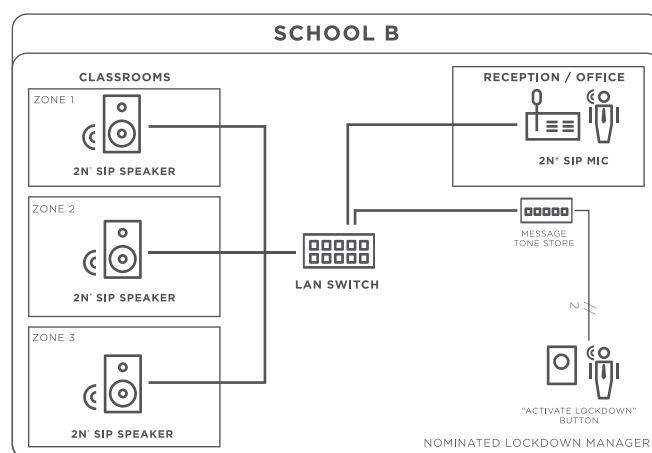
SCHOOL B

CLASSROOMS

ZONE 1

2N® SIP SPEAKER

ZONE 2

2N® SIP SPEAKER

ZONE 3

2N® SIP SPEAKER

LAN SWITCH

RECEPTION / OFFICE

2N® SIP MIC

MESSAGE TONE STORE

2

"ACTIVATE LOCKDOWN" BUTTON

NOMINATED LOCKDOWN MANAGER